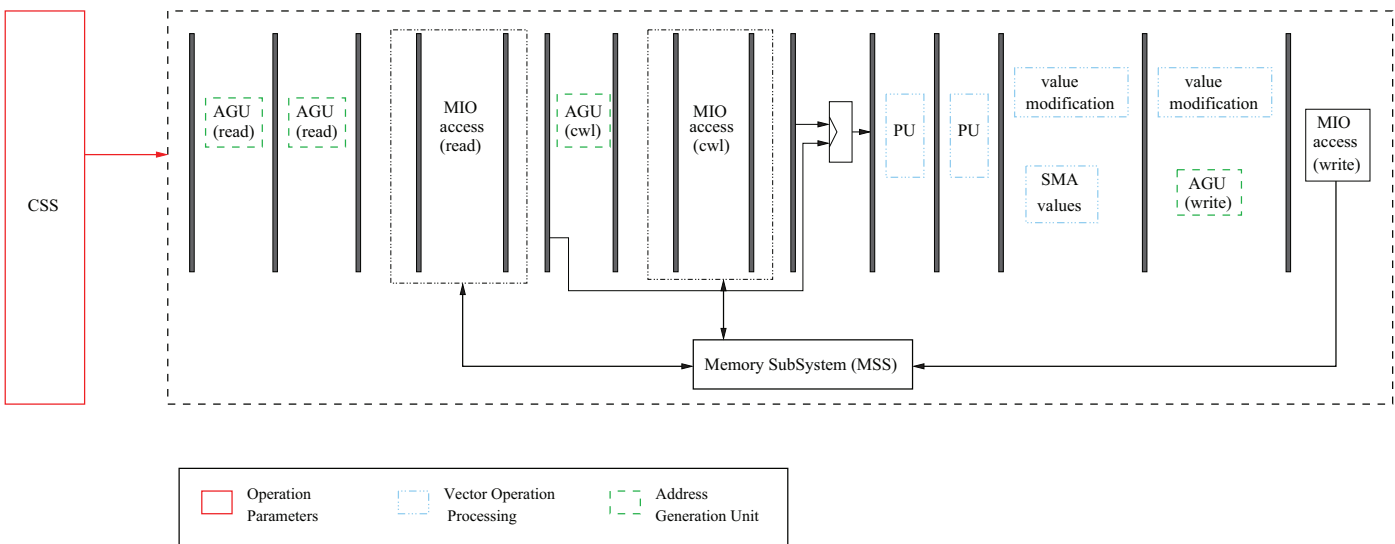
CSS

AGU (read)

AGU (read)

MIO access (read)

AGU (cwl)

MIO access (cwl)

PU

PU

value modification

SMA values

value modification

AGU (write)

MIO access (write)

Memory SubSystem (MSS)

Operation Parameters

Vector Operation Processing

Address Generation Unit